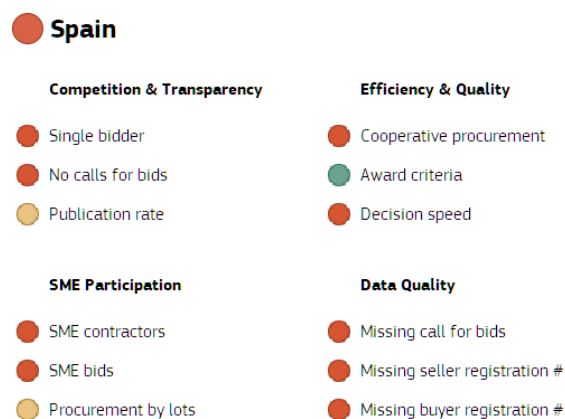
Spain

Competition & Transparency

Single bidder

No calls for bids

Publication rate

Efficiency & Quality

Cooperative procurement

Award criteria

Decision speed

SME Participation

SME contractors

SME bids

Procurement by lots

Data Quality

Missing call for bids

Missing seller registration #

Missing buyer registration #